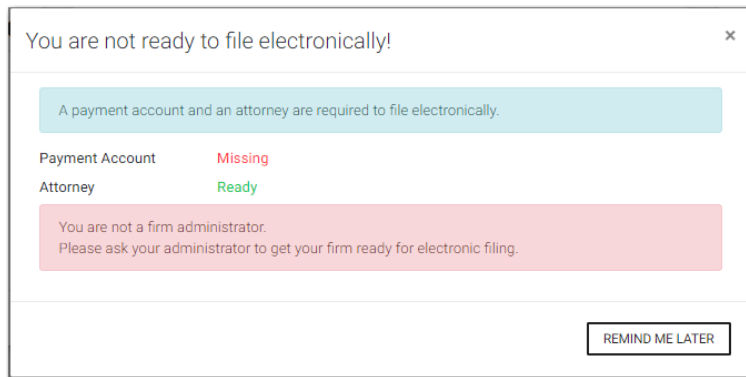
You are not ready to file electronically!

×

A payment account and an attorney are required to file electronically.

Payment Account Missing

Attorney Ready

You are not a firm administrator.
Please ask your administrator to get your firm ready for electronic filing.

REMIND ME LATER